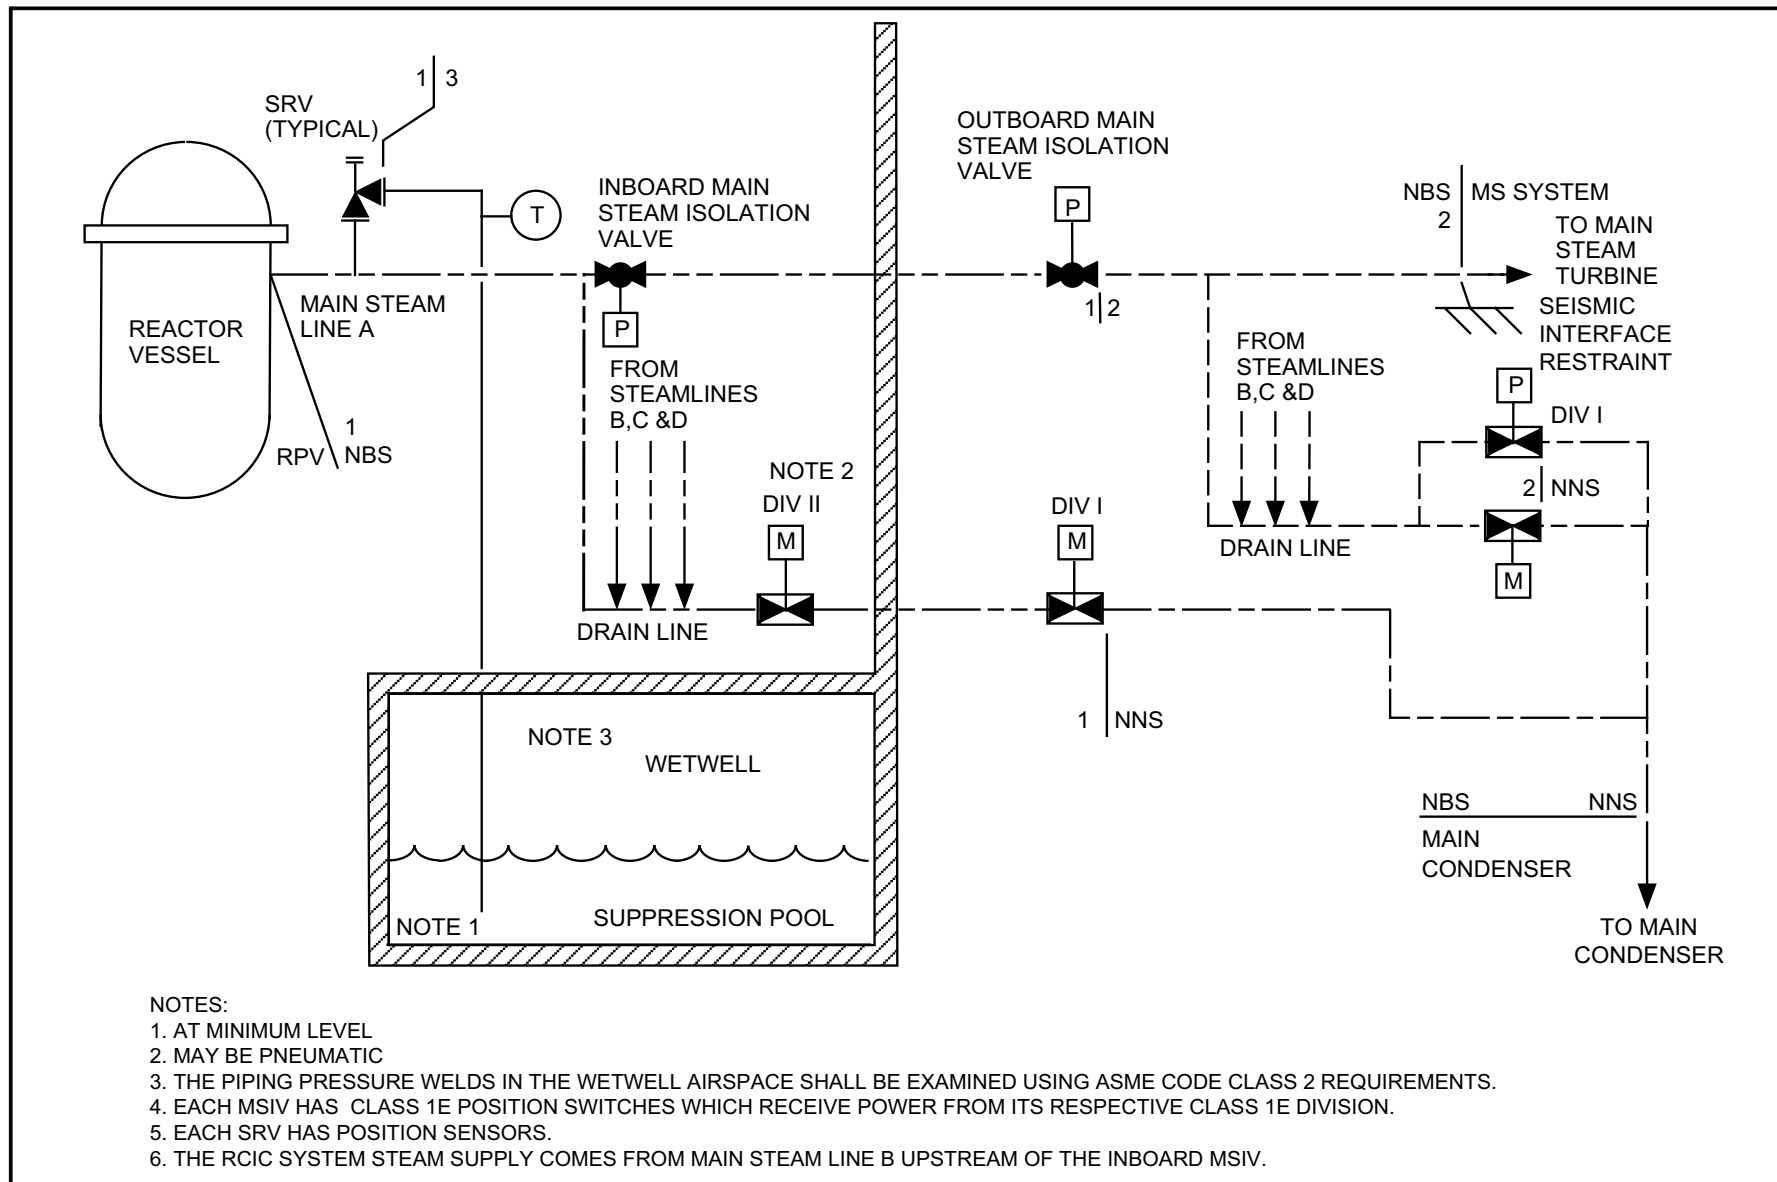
1 | 3

SRV
(TYPICAL)

T

REACTOR
VESSEL

MAIN STEAM
LINE A

1
RPV NBS

INBOARD MAIN
STEAM ISOLATION
VALVE

P

FROM
STEAMLINES
B,C &D

NOTE 2
DIV II

M

DRAIN LINE

OUTBOARD MAIN
STEAM ISOLATION
VALVE

P

1 | 2

DIV I

M

1 | NNS

NBS | MS SYSTEM
2

TO MAIN
STEAM
TURBINE

SEISMIC
INTERFACE
RESTRAINT

FROM
STEAMLINES
B,C &D

DRAIN LINE

P

DIV I

2 | NNS

M

NOTE 3
WETWELL

NOTE 1

SUPPRESSION POOL

NBS NNS
MAIN
CONDENSER

TO MAIN
CONDENSER

NOTES:
1. AT MINIMUM LEVEL
2. MAY BE PNEUMATIC
3. THE PIPING PRESSURE WELDS IN THE WETWELL AIRSPACE SHALL BE EXAMINED USING ASME CODE CLASS 2 REQUIREMENTS.
4. EACH MSIV HAS CLASS 1E POSITION SWITCHES WHICH RECEIVE POWER FROM ITS RESPECTIVE CLASS 1E DIVISION.
5. EACH SRV HAS POSITION SENSORS.
6. THE RCIC SYSTEM STEAM SUPPLY COMES FROM MAIN STEAM LINE B UPSTREAM OF THE INBOARD MSIV.